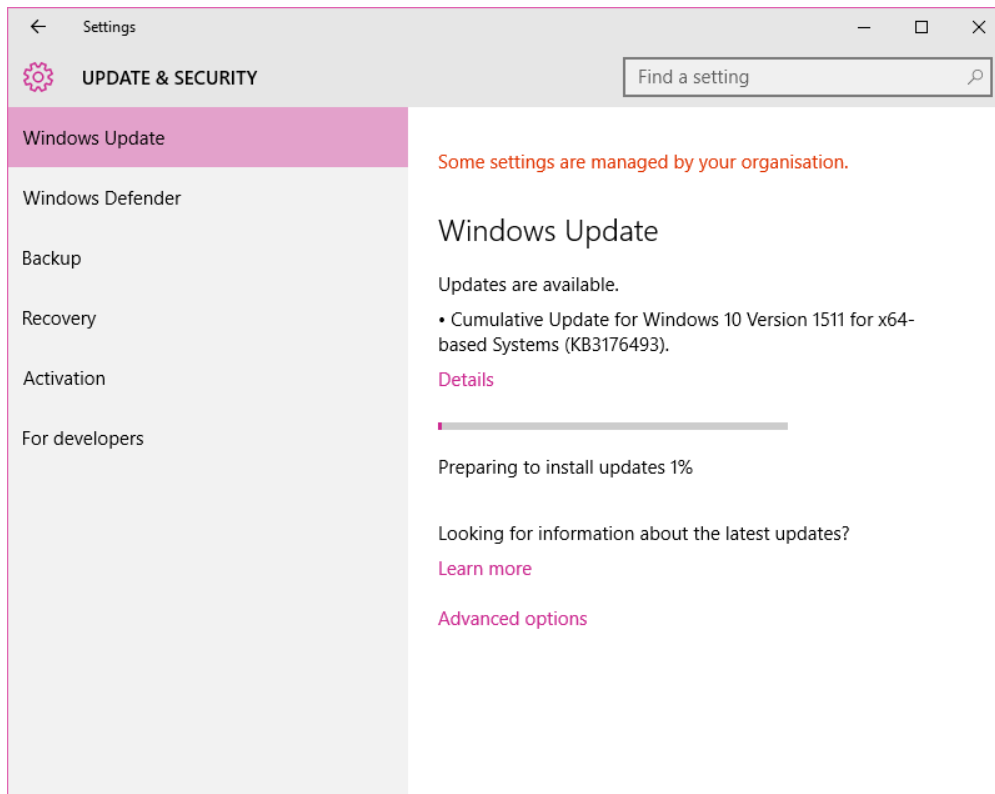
Settings

UPDATE & SECURITY

Find a setting

Windows Update

Windows Defender

Backup

Recovery

Activation

For developers

Some settings are managed by your organisation.

Windows Update

Updates are available.

• Cumulative Update for Windows 10 Version 1511 for x64-based Systems (KB3176493).

Details

Preparing to install updates 1%

Looking for information about the latest updates?

Learn more

Advanced options